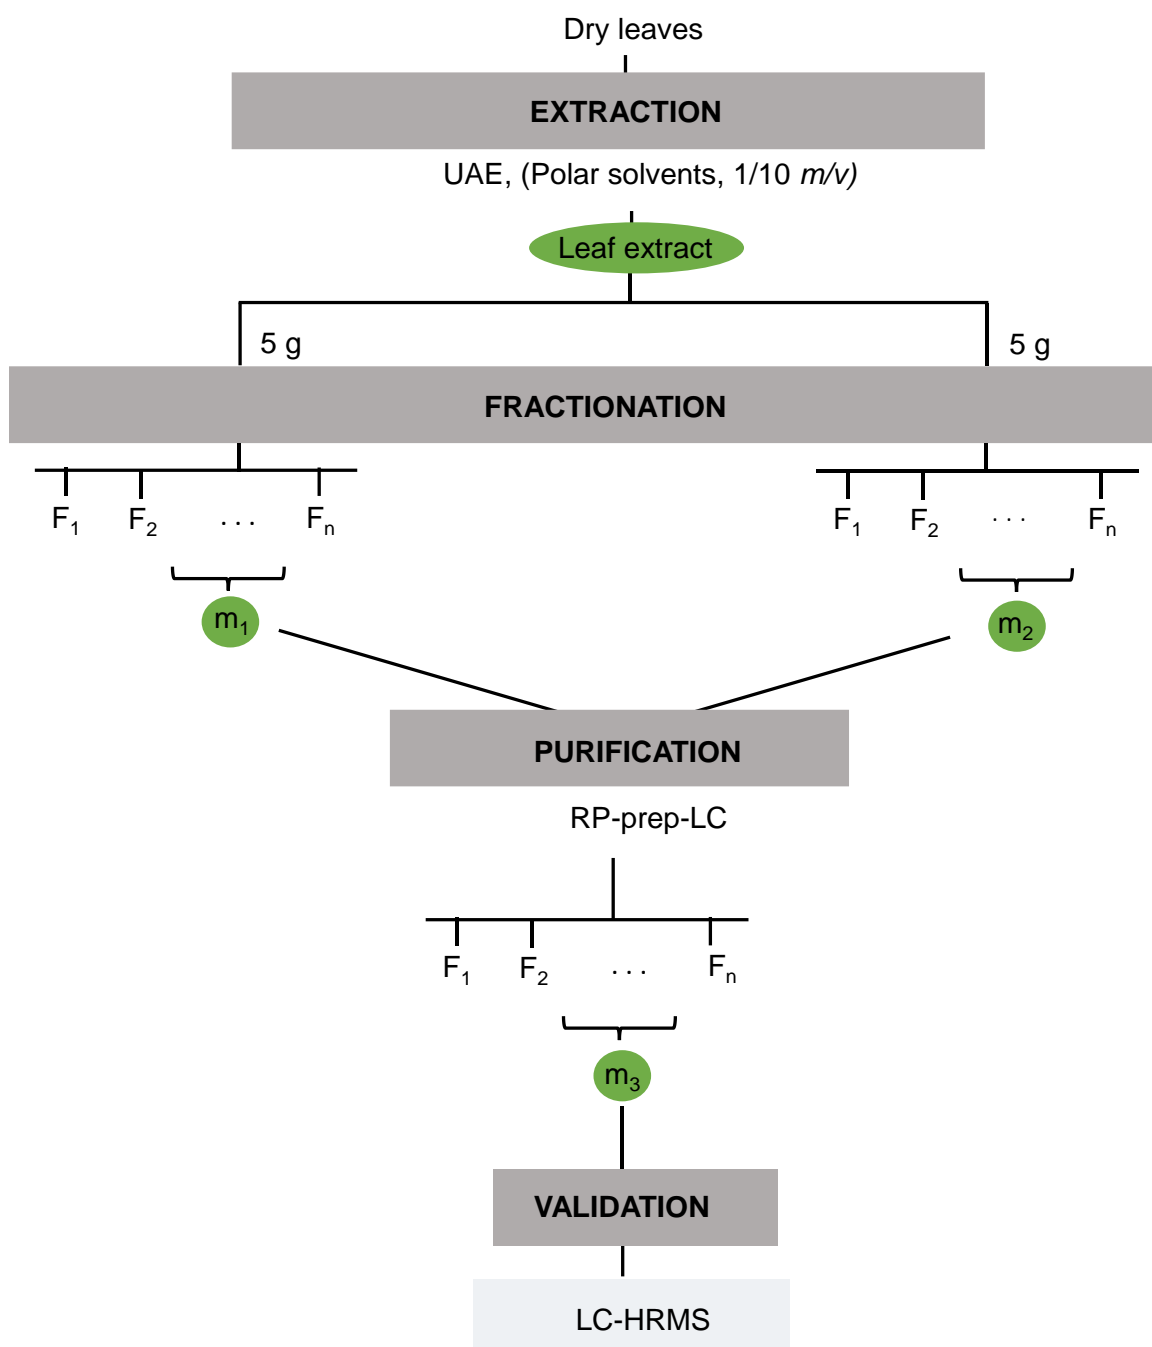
Dry leaves

EXTRACTION

UAE, (Polar solvents, 1/10 *m/v)*

Leaf extract

5 g

5 g

FRACTIONATION

$F_1$ $F_2$ . . . $F_n$

$F_1$ $F_2$ . . . $F_n$

$m_1$

$m_2$

PURIFICATION

RP-prep-LC

$F_1$ $F_2$ . . . $F_n$

$m_3$

VALIDATION

LC-HRMS